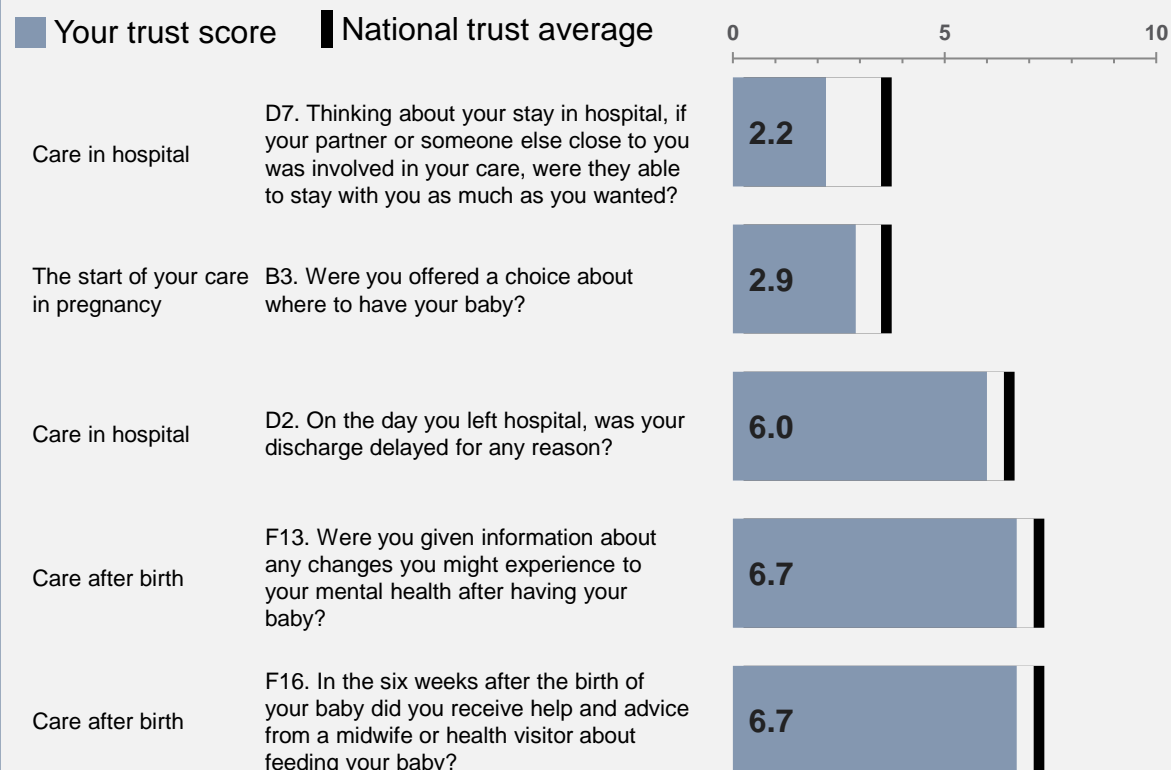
Your trust score National trust average

0 5 10

Care in hospital D7. Thinking about your stay in hospital, if your partner or someone else close to you was involved in your care, were they able to stay with you as much as you wanted? 2.2

The start of your care in pregnancy B3. Were you offered a choice about where to have your baby? 2.9

Care in hospital D2. On the day you left hospital, was your discharge delayed for any reason? 6.0

Care after birth F13. Were you given information about any changes you might experience to your mental health after having your baby? 6.7

Care after birth F16. In the six weeks after the birth of your baby did you receive help and advice from a midwife or health visitor about feeding your baby? 6.7